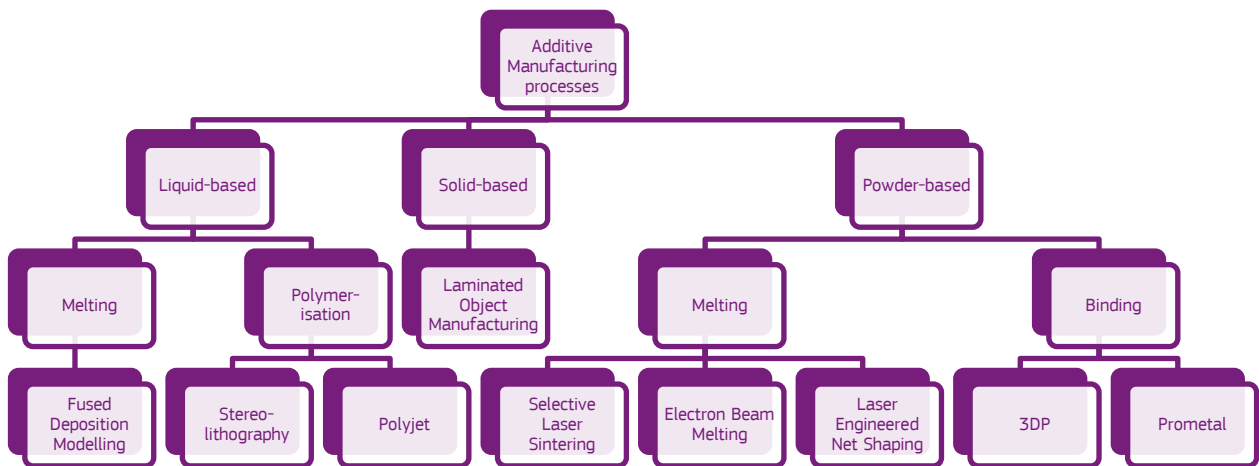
Additive Manufacturing processes

Liquid-based

Solid-based

Powder-based

Melting

Polymer-isation

Laminated Object Manufacturing

Melting

Binding

Fused Deposition Modelling

Stereo-lithography

Polyjet

Selective Laser Sintering

Electron Beam Melting

Laser Engineered Net Shaping

3DP

Prometal